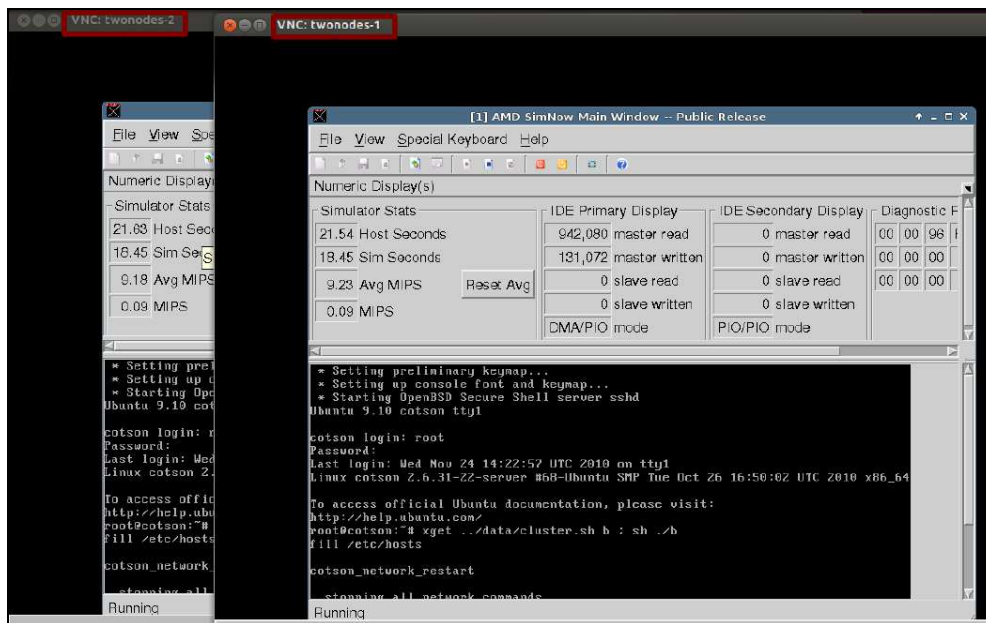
VNC: twonodes-2

File View Spe

Numeric Display

Simulator Stats

21.63 Host Seco

18.45 Sim Se

9.18 Avg MIPS

0.09 MIPS

* Setting pre
* Setting up c
* Starting Ope
Ubuntu 9.10 cot

cotson login: r
Password:
Last login: Wed
Linux cotson 2.

To access offic
http://help.ubu
root@cotson:~#
fill /etc/hosts

cotson_network_

stopping all

Running

VNC: twonodes-1

[1] AMD SimNow Main Window -- Public Release

File View Special Keyboard Help

Numeric Display(s)

Simulator Stats

21.54 Host Seconds

18.45 Sim Seconds

9.23 Avg MIPS

0.09 MIPS

Reset Avg

IDE Primary Display

942,080 master read

131,072 master written

0 slave read

0 slave written

DMA/PIO mode

IDE Secondary Display

0 master read

0 master written

0 slave read

0 slave written

PIO/PIO mode

Diagnostic P

| 00 | 00 | 96 |
|---|---|---|
| 00 | 00 | 00 |
| 00 | 00 | 00 |

* Setting preliminary keymap...
* Setting up console font and keymap...
* Starting OpenBSD Secure Shell server sshd
Ubuntu 9.10 cotson tty1

cotson login: root
Password:
Last login: Wed Nov 24 14:22:57 UTC 2010 on tty1
Linux cotson 2.6.31-22-server #68-Ubuntu SMP Tue Oct 26 16:50:02 UTC 2010 x86_64

To access official Ubuntu documentation, please visit:
http://help.ubuntu.com/
root@cotson:~# xget ../data/cluster.sh b ; sh ./b
fill /etc/hosts

cotson_network_restart

stopping all network commands

Running